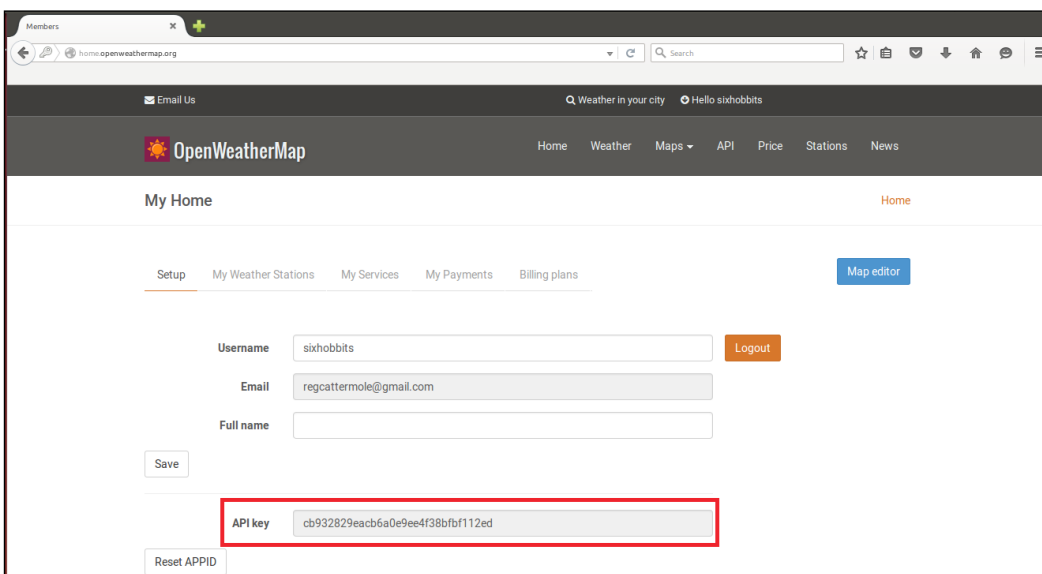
Members

home.openweathermap.org

Search

Email Us

Weather in your city

Hello sixhobbits

OpenWeatherMap

Home Weather Maps API Price Stations News

My Home

Home

Setup My Weather Stations My Services My Payments Billing plans

Map editor

Username sixhobbits

Logout

Email regcattermole@gmail.com

Full name

Save

API key cb932829eacb6a0e9ee4f38bfbf112ed

Reset APPID